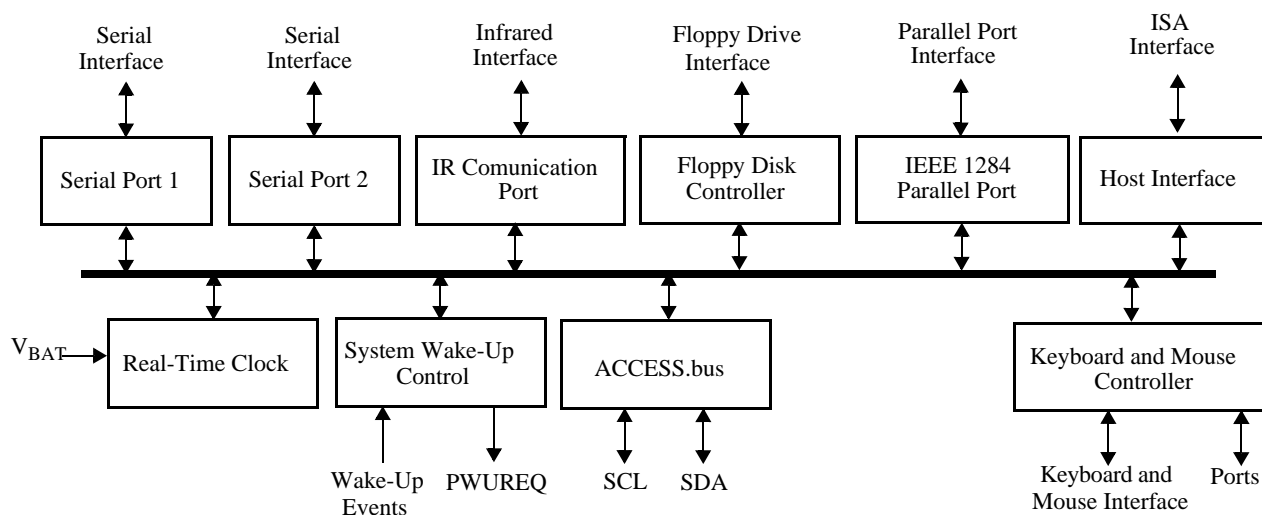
Serial Interface

Serial Interface

Infrared Interface

Floppy Drive Interface

Parallel Port Interface

ISA Interface

Serial Port 1

Serial Port 2

IR Comunication Port

Floppy Disk Controller

IEEE 1284 Parallel Port

Host Interface

$V_{BAT}$

Real-Time Clock

System Wake-Up Control

ACCESS.bus

Keyboard and Mouse Controller

Wake-Up Events

PWUREQ

SCL

SDA

Keyboard and Mouse Interface

Ports